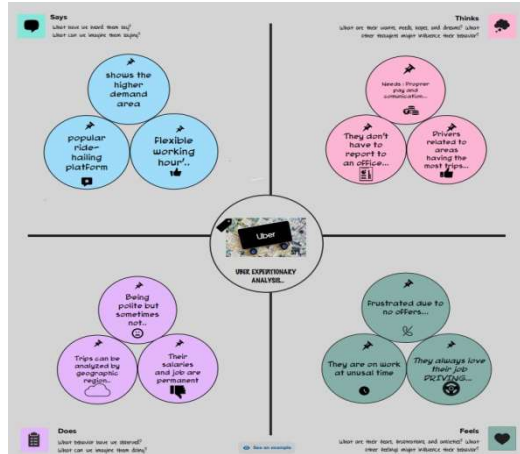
Says
What have we heard them say?
What can we imagine them saying?

Thinks
What are their wants, needs, hopes, and dreams? What other thoughts might influence their behavior?

shows the higher demand area

popular ride-hailing platform

Flexible working hour'..

Needs : Proper pay and communication...

They don't have to report to an office...

Drivers related to areas having the most trips...

Uber

UBER EXPERTIONARY ANALYSIS...

Being polite but sometimes not..

Trips can be analyzed by geographic region...

Their salaries and job are permanent

Frustrated due to no offers...

They are on work at unusual time

They always love their job DRIVING...

Does
What behavior have we observed?
What can we imagine them doing?

See an example

Feels
What are their fears, frustrations, and anxieties? What other feelings might influence their behavior?